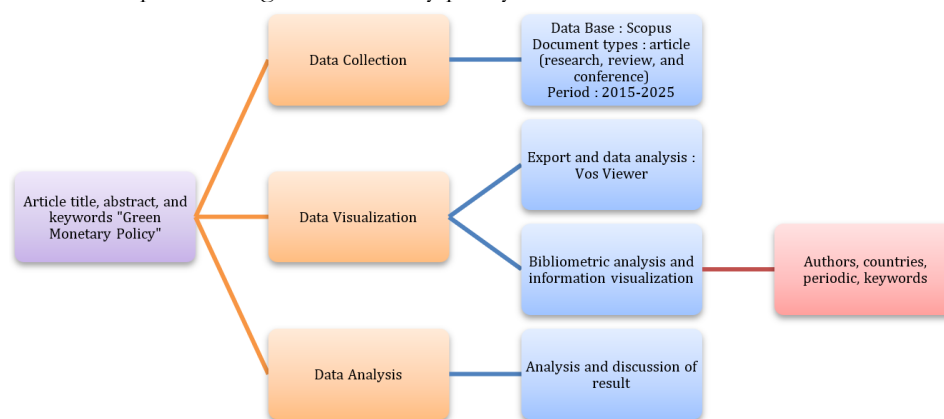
Article title, abstract, and keywords "Green Monetary Policy"

Data Collection

Data Base : Scopus
Document types : article (research, review, and conference)
Period : 2015-2025

Data Visualization

Export and data analysis : Vos Viewer

Bibliometric analysis and information visualization

Authors, countries, periodic, keywords

Data Analysis

Analysis and discussion of result